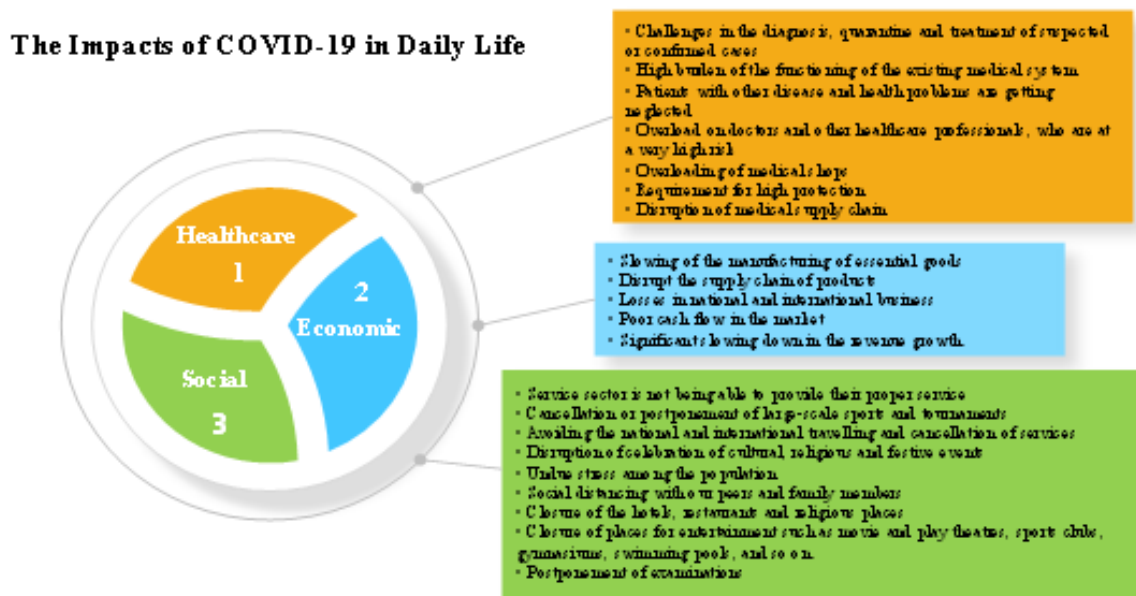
The Impacts of COVID-19 in Daily Life

Healthcare
1

2
Economic

Social
3

• Challenges in the diagnosis, quarantine and treatment of suspected or confirmed cases
• High burden of the functioning of the existing medical system
• Patients with other disease and health problems are getting neglected
• Overload on doctors and other healthcare professionals, who are at a very high risk
• Overloading of medical shops
• Requirement for high protection
• Disruption of medical supply chain

• Slowing of the manufacturing of essential goods
• Disrupt the supply chain of products
• Losses in national and international business
• Poor cash flow in the market
• Significant slowing down in the revenue growth

• Service sector is not being able to provide their proper service
• Cancellation or postponement of large-scale sports and tournaments
• Avoiding the national and international travelling and cancellation of services
• Disruption of celebration of cultural, religious and festive events
• Undue stress among the population
• Social distancing with our peers and family members
• Closure of the hotels, restaurants and religious places
• Closure of places for entertainment such as movie and play theatres, sports clubs, gymnasiums, swimming pools, and so on.
• Postponement of examinations